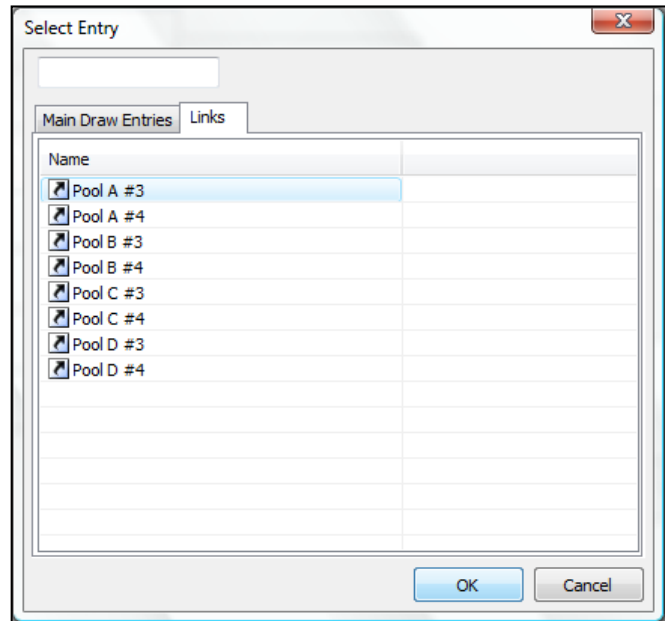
Select Entry

Main Draw Entries | Links

| Name | |
|---|---|
| Pool A #3 | |
| Pool A #4 | |
| Pool B #3 | |
| Pool B #4 | |
| Pool C #3 | |
| Pool C #4 | |
| Pool D #3 | |
| Pool D #4 | |

OK Cancel